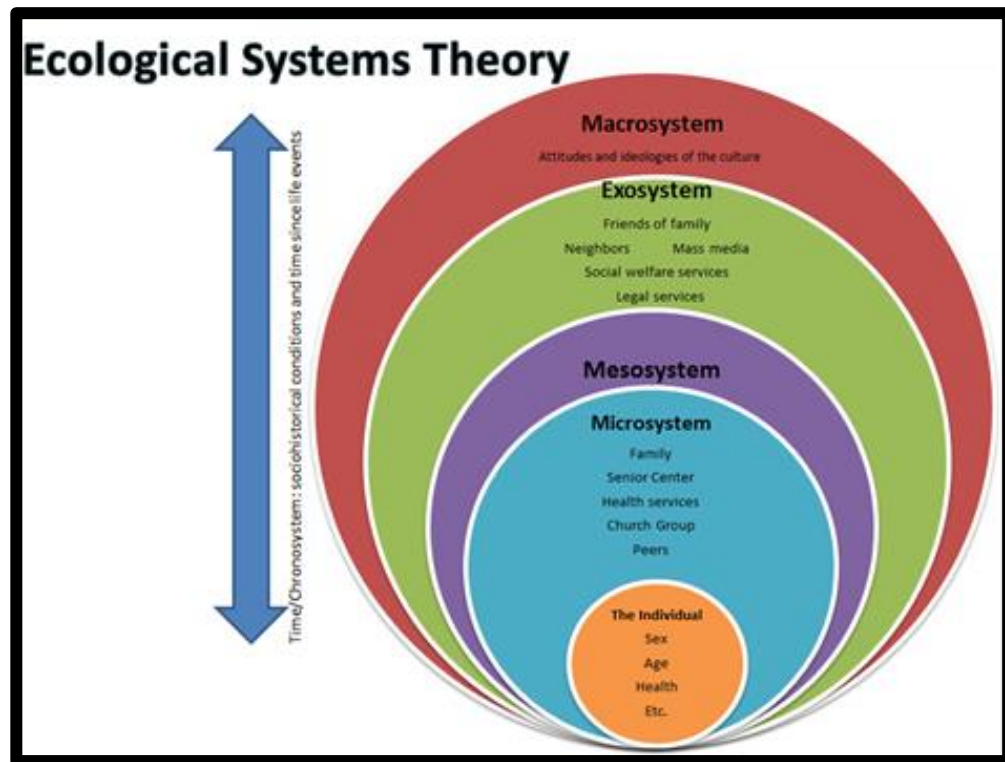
Ecological Systems Theory

Time/Chronosystem: sociohistorical conditions and time since life events

Macrosystem
Attitudes and ideologies of the culture

Exosystem
Friends of family
Neighbors Mass media
Social welfare services
Legal services

Mesosystem

Microsystem
Family
Senior Center
Health services
Church Group
Peers

The Individual
Sex
Age
Health
Etc.